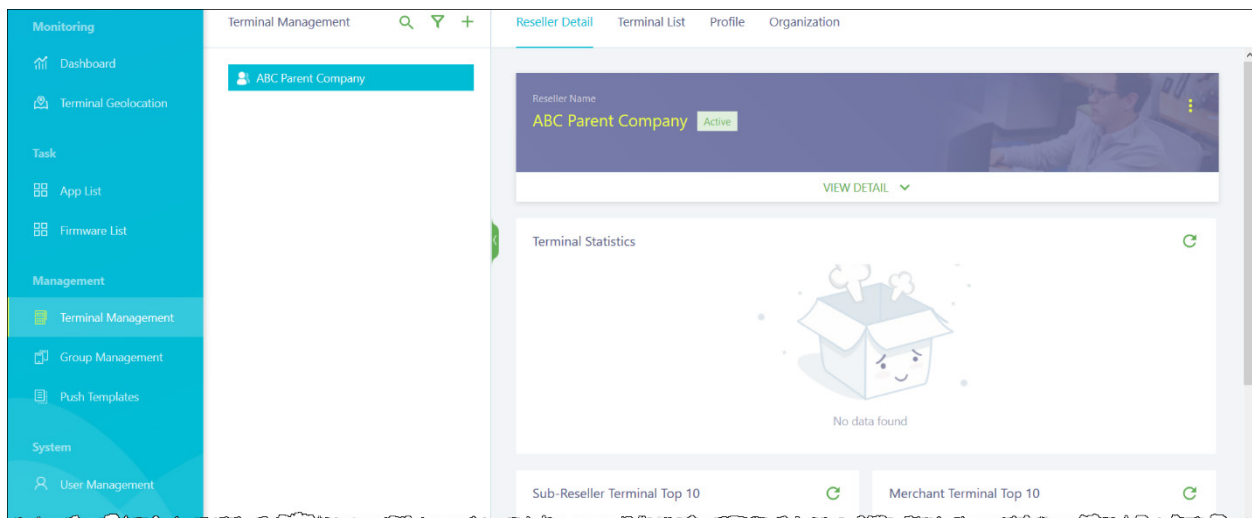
Monitoring

Dashboard

Terminal Geolocation

Task

App List

Firmware List

Management

Terminal Management

Group Management

Push Templates

System

User Management

Terminal Management

ABC Parent Company

Reseller Detail Terminal List Profile Organization

Reseller Name

ABC Parent Company Active

VIEW DETAIL

Terminal Statistics

No data found

Sub-Reseller Terminal Top 10

Merchant Terminal Top 10